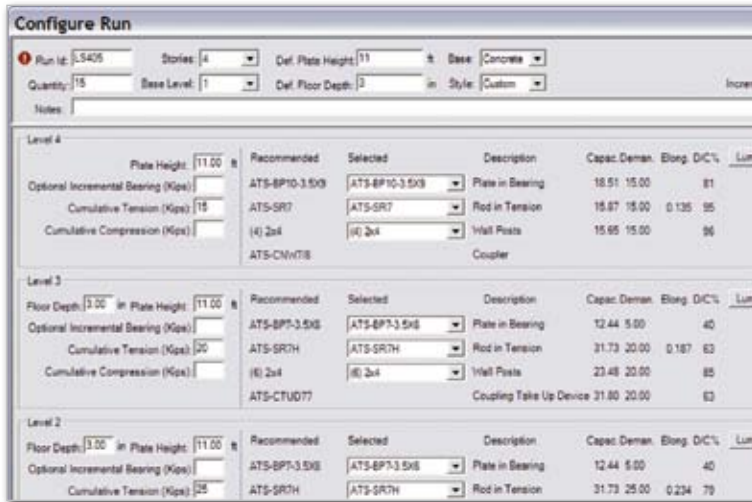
Configure Run

Run Id: LS405 Stories: 4 Def. Plate Height: 11 ft Base: Concrete
Quantity: 15 Base Level: 1 Def. Floor Depth: 3 in Style: Custom Incre

Notes:

Level 4

Plate Height: 11.00 ft
Optional Incremental Bearing (Kips):
Cumulative Tension (Kips): 15
Cumulative Compression (Kips):

| Recommended | Selected | Description | Capac. | Deman. | Elong. | D/C% | Lum |
|---|---|---|---|---|---|---|---|
| ATS-BP10-3.5X9 | ATS-BP10-3.5X9 | Plate in Bearing | 18.51 | 15.00 | | 81 | |
| ATS-SR7 | ATS-SR7 | Rod in Tension | 15.87 | 15.00 | 0.135 | 95 | |
| (4) 2x4 | (4) 2x4 | Wall Posts | 15.65 | 15.00 | | 96 | |
| ATS-CNVT8 | | Coupler | | | | | |

Level 3

Floor Depth: 3.00 in Plate Height: 11.00 ft
Optional Incremental Bearing (Kips):
Cumulative Tension (Kips): 20
Cumulative Compression (Kips):

| Recommended | Selected | Description | Capac. | Deman. | Elong. | D/C% | Lum |
|---|---|---|---|---|---|---|---|
| ATS-BP7-3.5X8 | ATS-BP7-3.5X8 | Plate in Bearing | 12.44 | 5.00 | | 40 | |
| ATS-SR7H | ATS-SR7H | Rod in Tension | 31.73 | 20.00 | 0.187 | 63 | |
| (6) 2x4 | (6) 2x4 | Wall Posts | 23.48 | 20.00 | | 85 | |
| ATS-CTUD77 | | Coupling Take Up Device | 31.80 | 20.00 | | 63 | |

Level 2

Floor Depth: 3.00 in Plate Height: 11.00 ft
Optional Incremental Bearing (Kips):
Cumulative Tension (Kips): 25

| Recommended | Selected | Description | Capac. | Deman. | Elong. | D/C% | Lum |
|---|---|---|---|---|---|---|---|
| ATS-BP7-3.5X8 | ATS-BP7-3.5X8 | Plate in Bearing | 12.44 | 5.00 | | 40 | |
| ATS-SR7H | ATS-SR7H | Rod in Tension | 31.73 | 25.00 | 0.234 | 79 | |